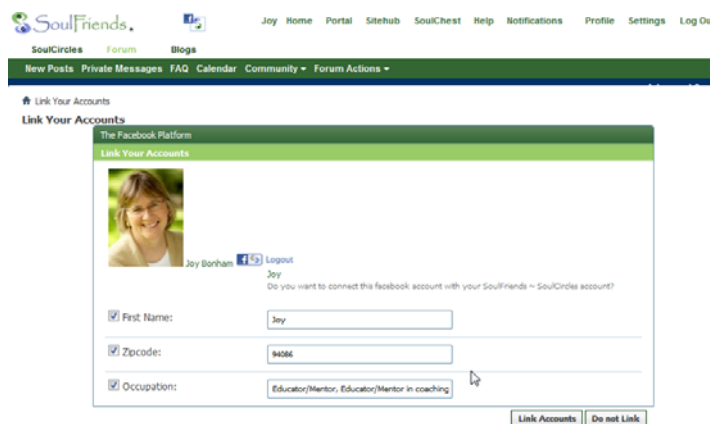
SoulFriends.

Joy Home Portal Sitehub SoulChest Help Notifications Profile Settings Log Ou

SoulCircles Forum Blogs

New Posts Private Messages FAQ Calendar Community ▾ Forum Actions ▾

Link Your Accounts

Link Your Accounts

The Facebook Platform

Link Your Accounts

Joy Bonham Logout

Joy

Do you want to connect this facebook account with your SoulFriends ~ SoulCircles account?

First Name: Joy

Zipcode: 94086

Occupation: Educator/Mentor, Educator/Mentor in coaching

Link Accounts Do not Link